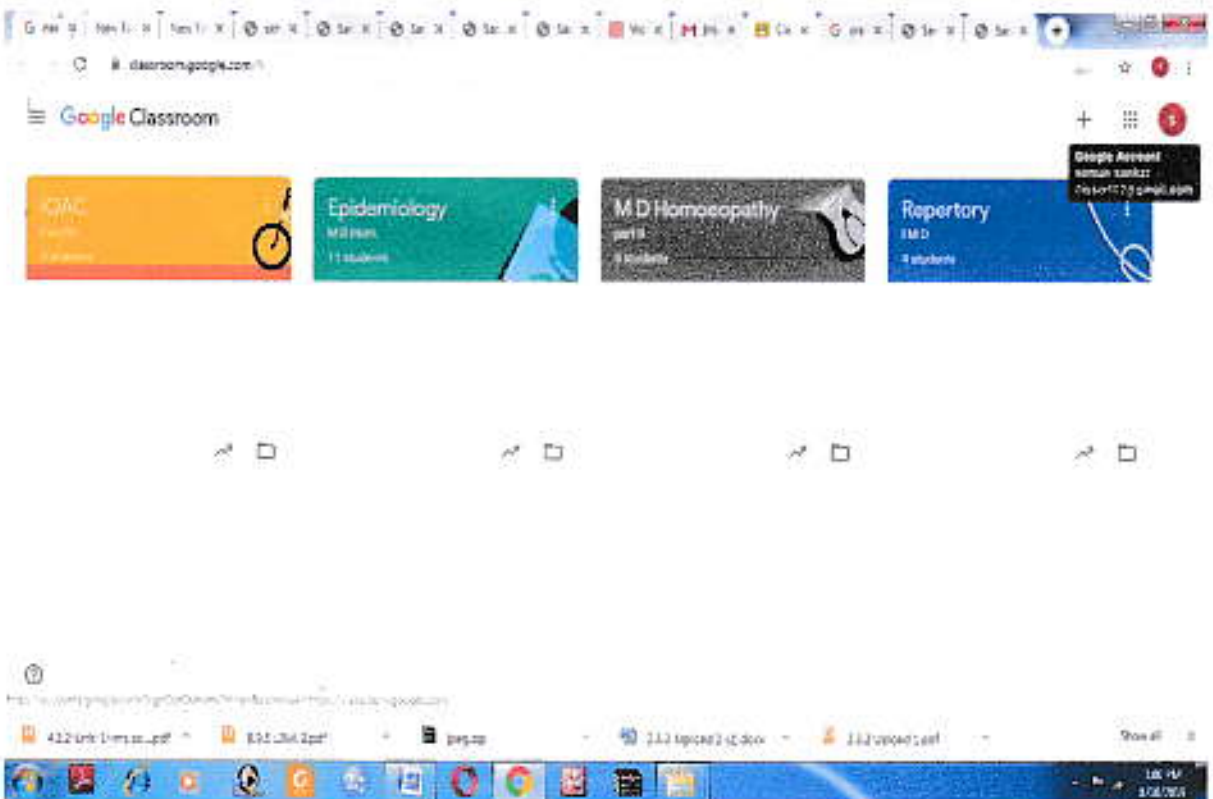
classroom.google.com

Google Classroom

Google Account
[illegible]
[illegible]@gmail.com

IQAC
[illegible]
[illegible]

Epidemiology
M D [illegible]
11 students

M D Homoeopathy
part II
8 students

Repertory
I M D
4 students

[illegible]

4.3.2 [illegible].pdf
8.3.5 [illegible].pdf
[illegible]
2.3.3 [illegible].docx
2.3.3 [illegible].pdf
Show all